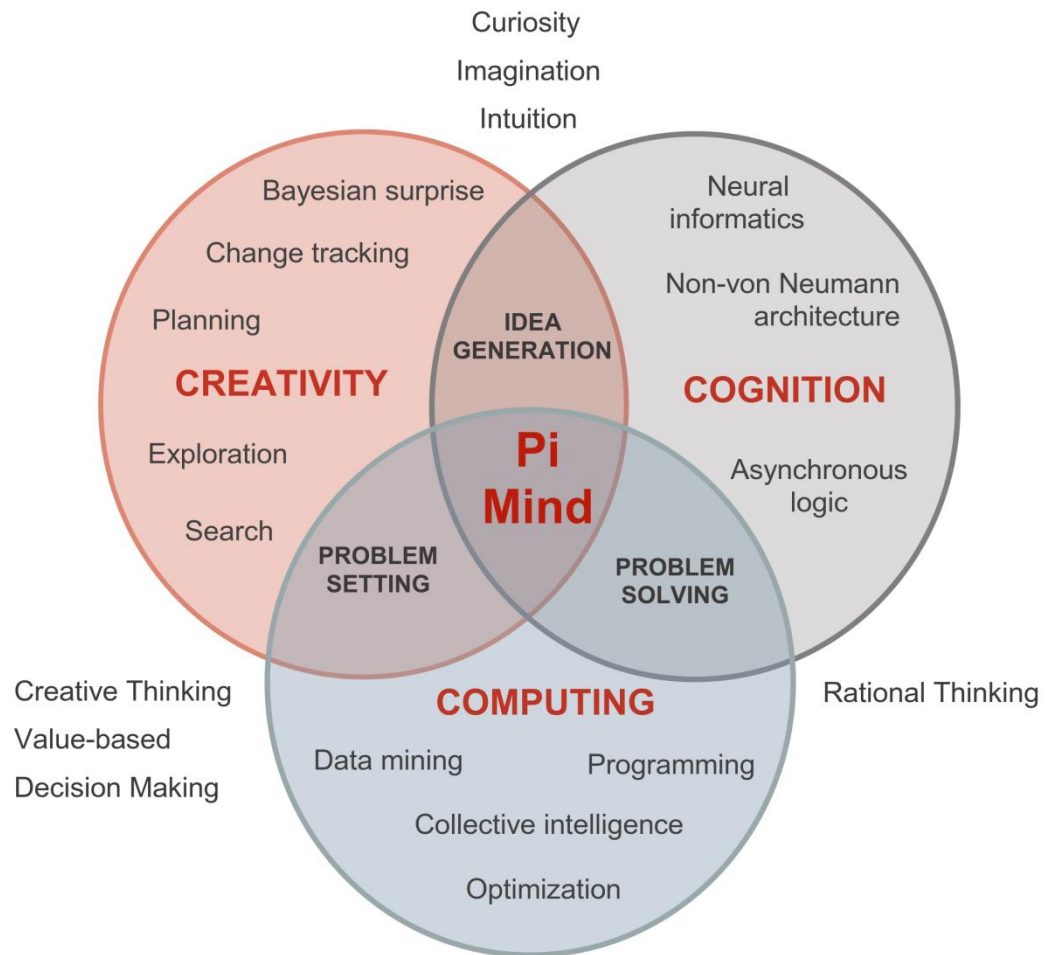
Curiosity
Imagination
Intuition

Bayesian surprise
Change tracking
Planning
CREATIVITY
Exploration
Search

Neural informatics
Non-von Neumann architecture
COGNITION
Asynchronous logic

IDEA GENERATION

Pi Mind

PROBLEM SETTING

PROBLEM SOLVING

Creative Thinking
Value-based
Decision Making

COMPUTING
Data mining
Programming
Collective intelligence
Optimization

Rational Thinking